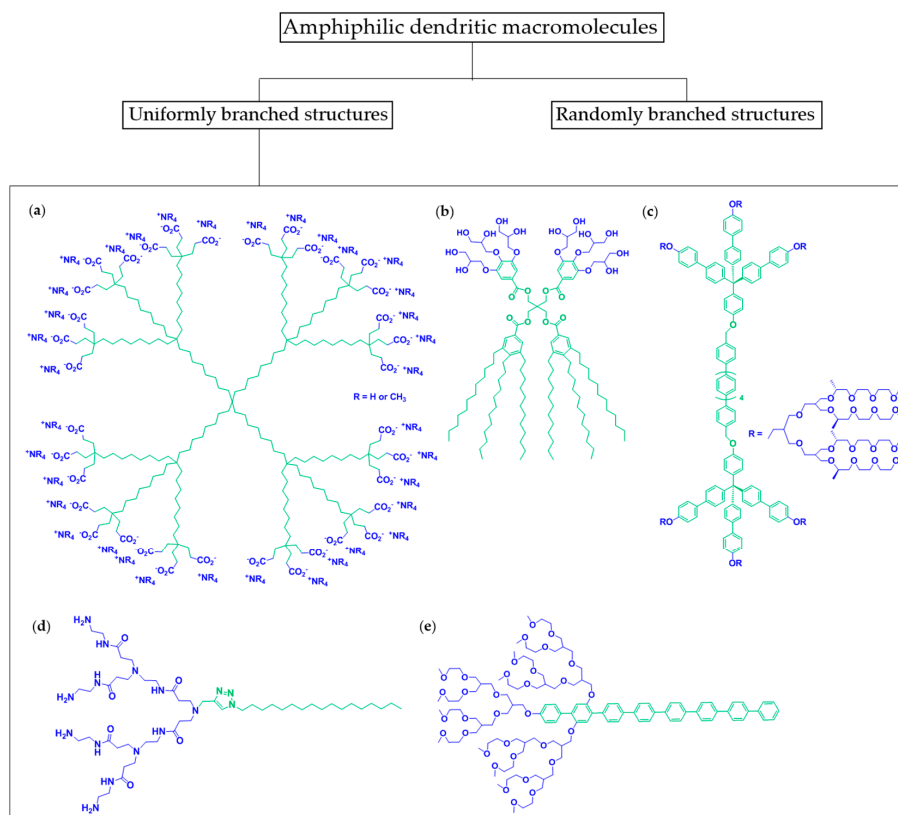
Amphiphilic dendritic macromolecules

Uniformly branched structures

Randomly branched structures

(a)

$^+NR_4$ $^-O_2C$ $CO_2^-$ $^+NR_4$

R = H or $CH_3$

(b)

HO OH

(c)

OR

RO OR

4

R =

RO OR

OR

(d)

$H_2N$ NH O N HN O N N=N N

(e)

O